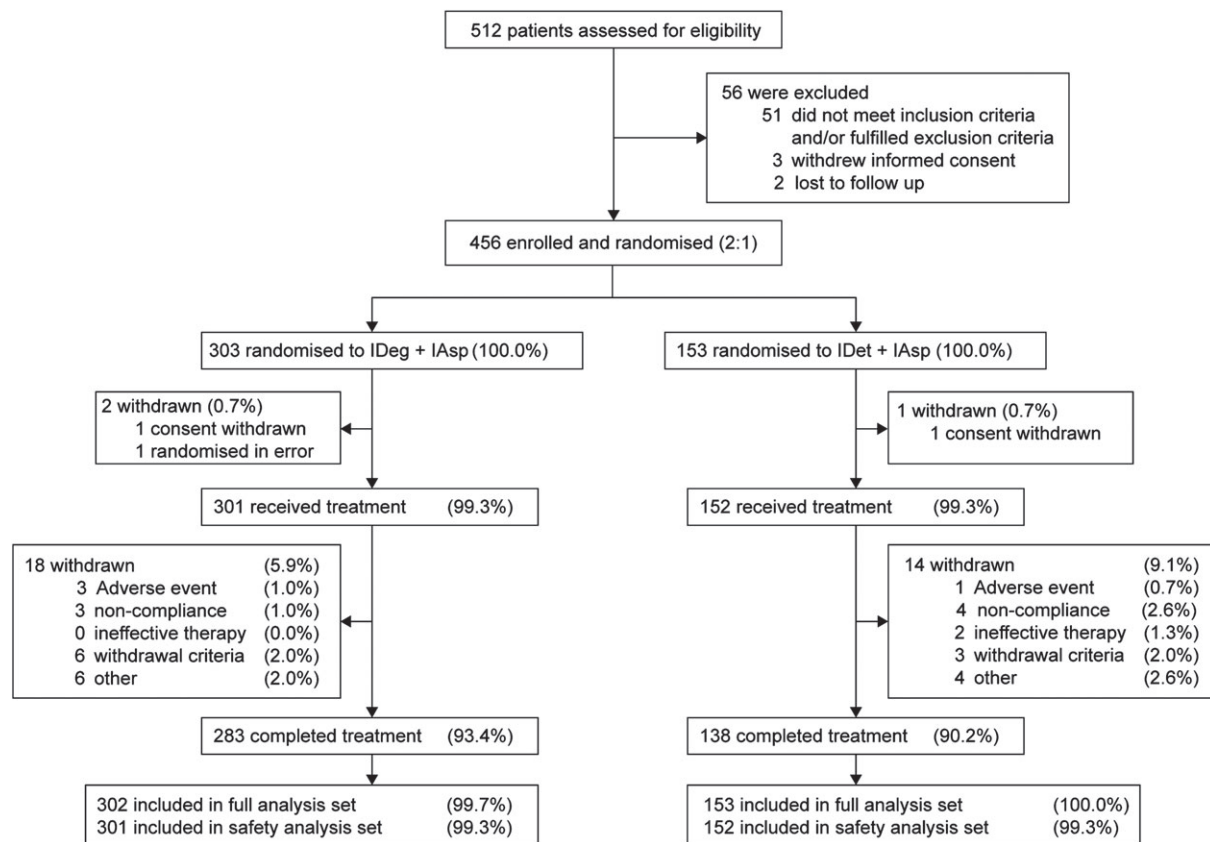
512 patients assessed for eligibility

56 were excluded
51 did not meet inclusion criteria and/or fulfilled exclusion criteria
3 withdrew informed consent
2 lost to follow up

456 enrolled and randomised (2:1)

303 randomised to IDeg + IAsp (100.0%)

2 withdrawn (0.7%)
1 consent withdrawn
1 randomised in error

301 received treatment (99.3%)

18 withdrawn (5.9%)
3 Adverse event (1.0%)
3 non-compliance (1.0%)
0 ineffective therapy (0.0%)
6 withdrawal criteria (2.0%)
6 other (2.0%)

283 completed treatment (93.4%)

302 included in full analysis set (99.7%)
301 included in safety analysis set (99.3%)

153 randomised to IDet + IAsp (100.0%)

1 withdrawn (0.7%)
1 consent withdrawn

152 received treatment (99.3%)

14 withdrawn (9.1%)
1 Adverse event (0.7%)
4 non-compliance (2.6%)
2 ineffective therapy (1.3%)
3 withdrawal criteria (2.0%)
4 other (2.6%)

138 completed treatment (90.2%)

153 included in full analysis set (100.0%)
152 included in safety analysis set (99.3%)